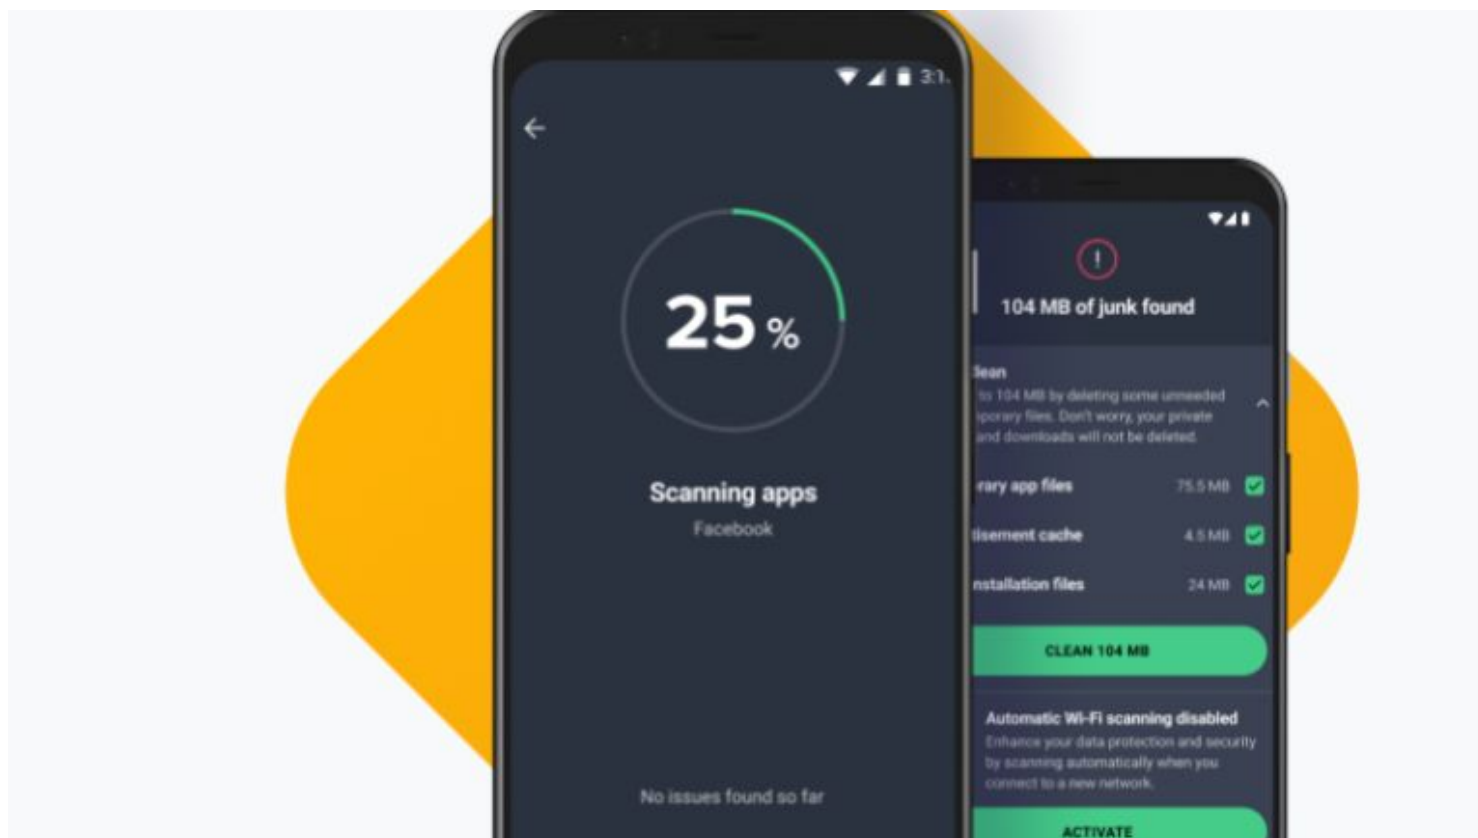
3:1

25 %

Scanning apps
Facebook

No issues found so far

104 MB of junk found

lean
to 104 MB by deleting some unneeded porary files. Don't worry, your private and downloads will not be deleted.

rary app files 75.5 MB
tisement cache 4.5 MB
nstallation files 24 MB

CLEAN 104 MB

Automatic Wi-Fi scanning disabled
Enhance your data protection and security by scanning automatically when you connect to a new network.

ACTIVATE